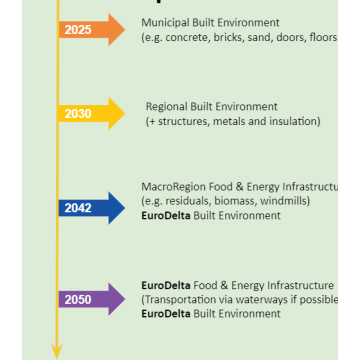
2025
Municipal Built Environment
(e.g. concrete, bricks, sand, doors, floors

2030
Regional Built Environment
(+ structures, metals and insulation)

2042
MacroRegion Food & Energy Infrastructu
(e.g. residuals, biomass, windmills)
**EuroDelta** Built Environment

2050
**EuroDelta** Food & Energy Infrastructure
(Transportation via waterways if possible
**EuroDelta** Built Environment